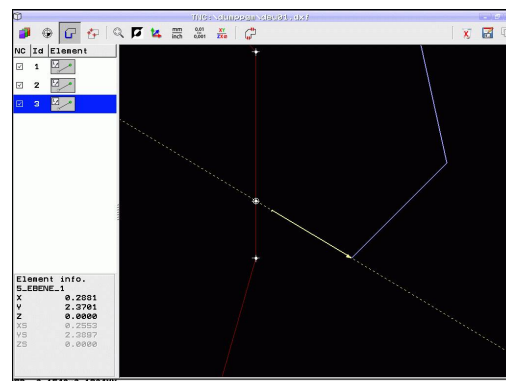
TNC:\dxfprogs\dxfcut.dxf

mm
inch

0,01
0,001

XY
ZXa

| NC | Id | Element |
|---|---|---|
| ☑ | 1 | |
| ☑ | 2 | |
| ☑ | 3 | |

Element info.
5_EBENE_1
X 0.2881
Y 2.3701
Z 0.0000
XS 0.2553
YS 2.3897
ZS 0.0000